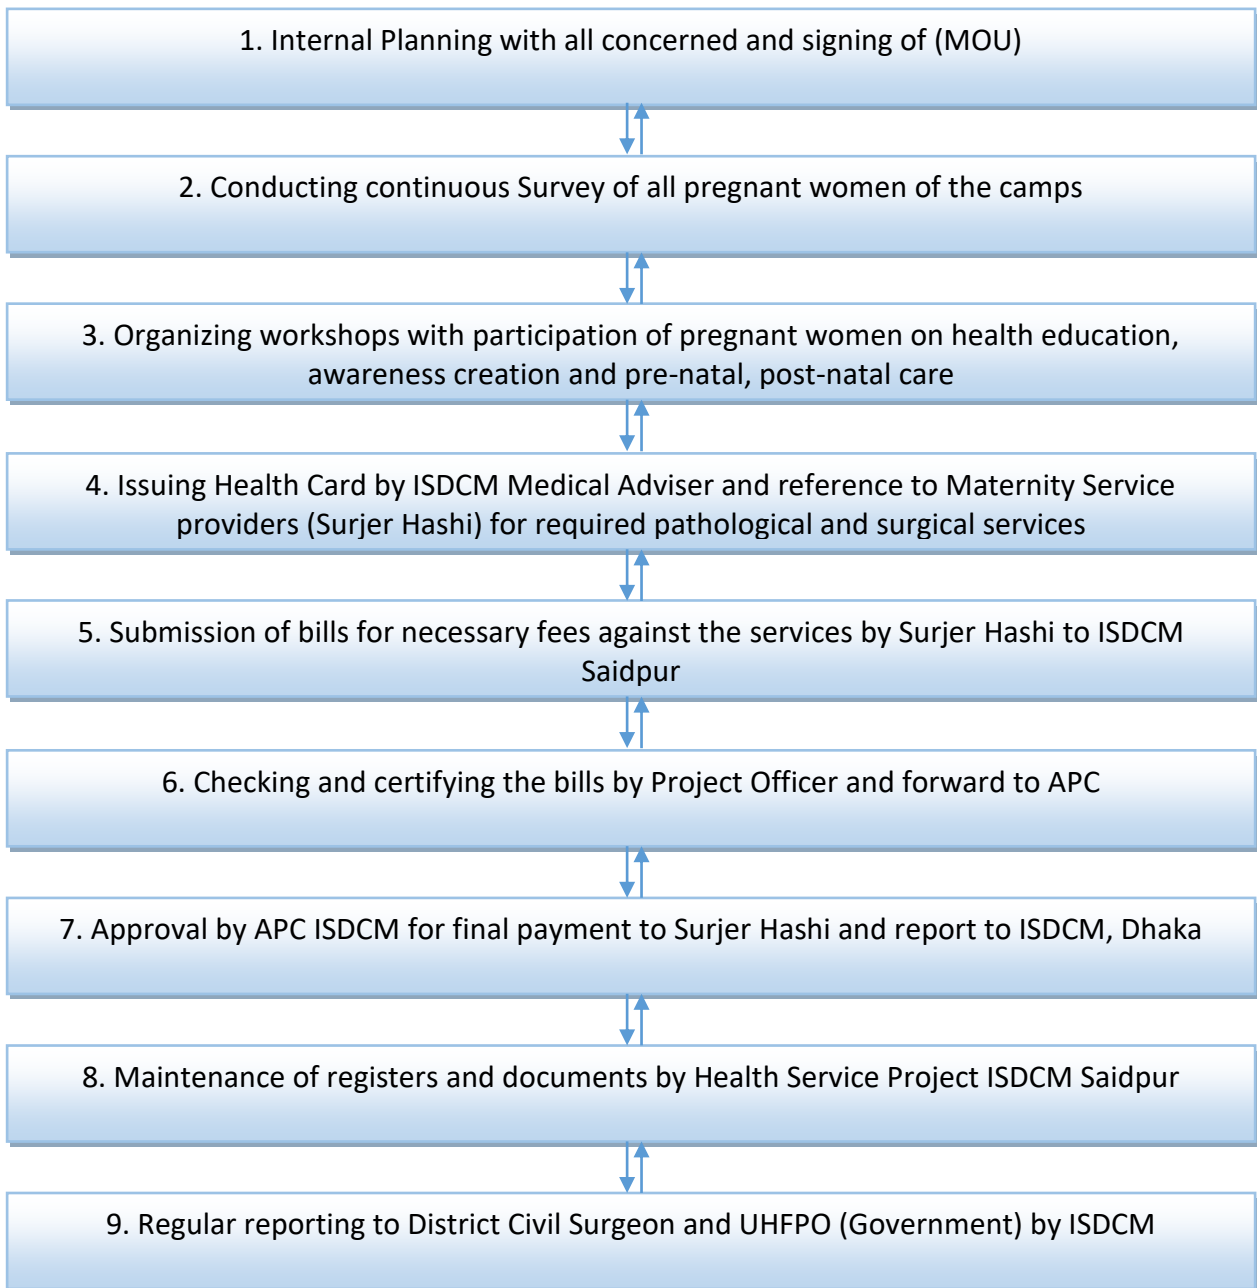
1. Internal Planning with all concerned and signing of (MOU)

2. Conducting continuous Survey of all pregnant women of the camps

3. Organizing workshops with participation of pregnant women on health education, awareness creation and pre-natal, post-natal care

4. Issuing Health Card by ISDCM Medical Adviser and reference to Maternity Service providers (Surjer Hashi) for required pathological and surgical services

5. Submission of bills for necessary fees against the services by Surjer Hashi to ISDCM Saidpur

6. Checking and certifying the bills by Project Officer and forward to APC

7. Approval by APC ISDCM for final payment to Surjer Hashi and report to ISDCM, Dhaka

8. Maintenance of registers and documents by Health Service Project ISDCM Saidpur

9. Regular reporting to District Civil Surgeon and UHFPO (Government) by ISDCM